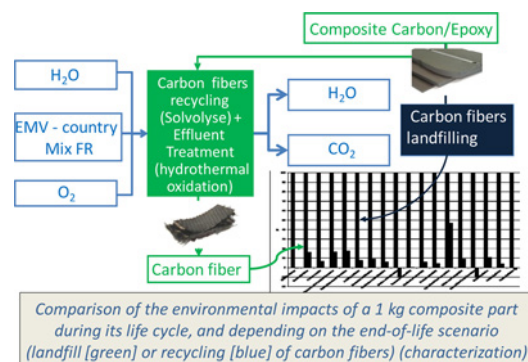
Composite Carbon/Epoxy

$H_2O$

EMV - country Mix FR

$O_2$

Carbon fibers recycling (Solvolyse) + Effluent Treatment (hydrothermal oxidation)

$H_2O$

$CO_2$

Carbon fibers landfilling

Carbon fiber

Comparison of the environmental impacts of a 1 kg composite part during its life cycle, and depending on the end-of-life scenario (landfill [green] or recycling [blue] of carbon fibers) (characterization)